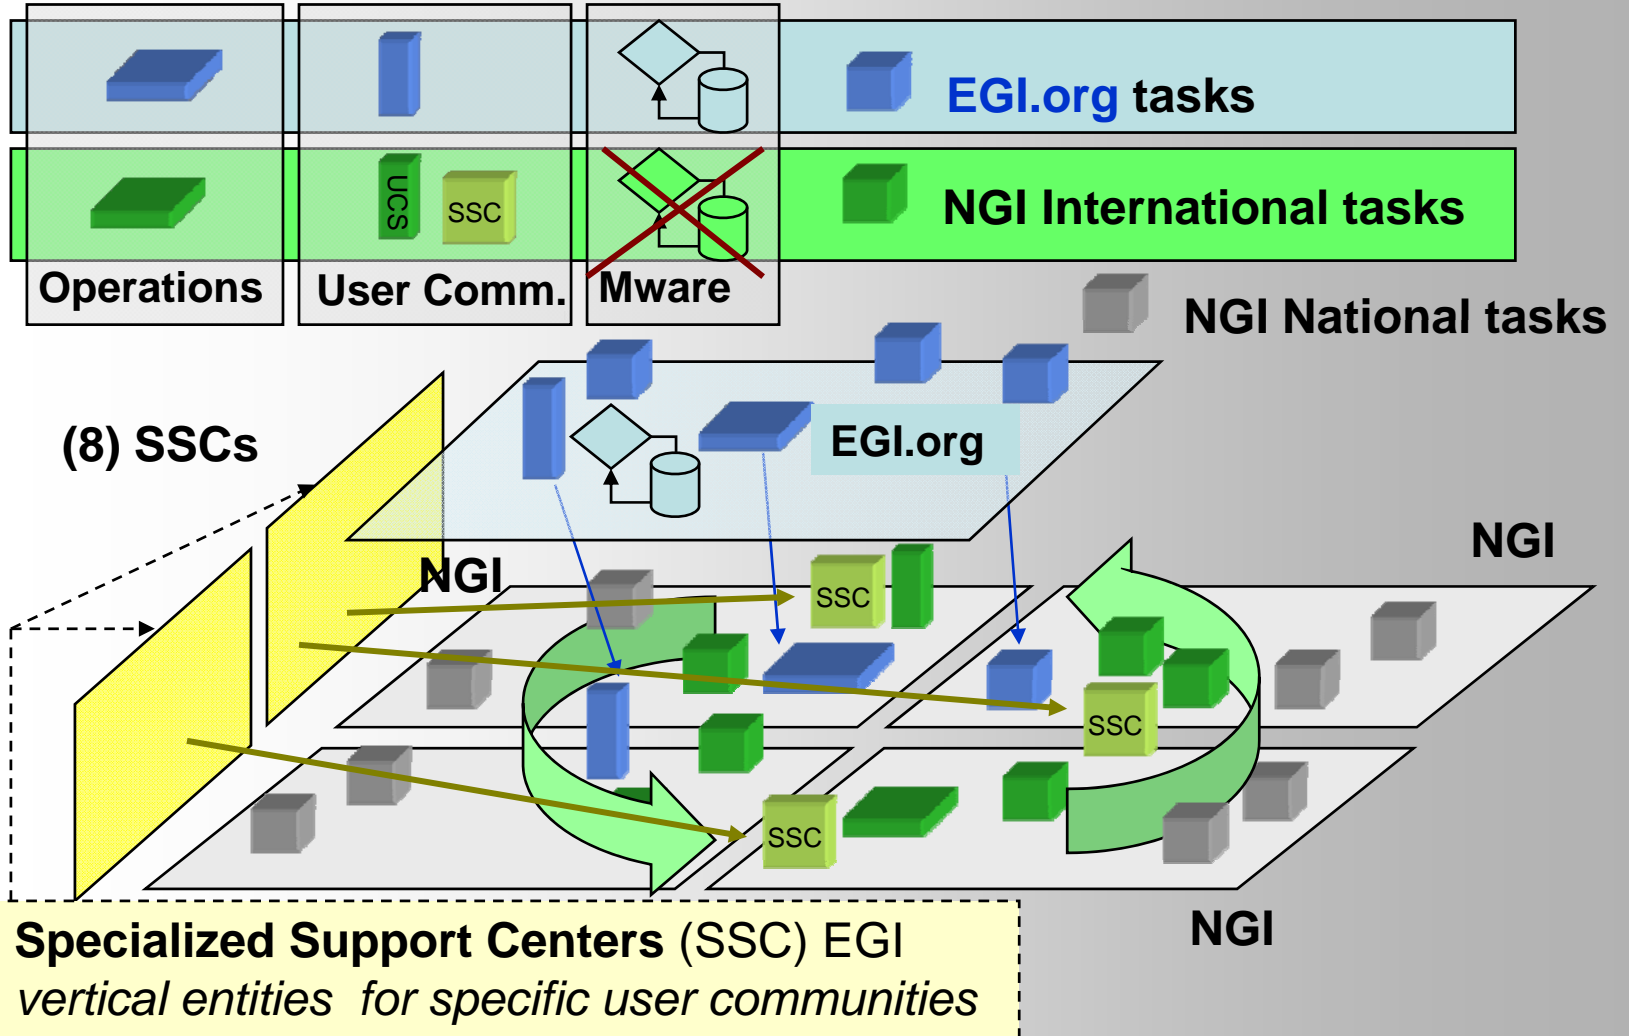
EGI.org tasks

UCS SSC

NGI International tasks

Operations

User Comm.

Mware

NGI National tasks

(8) SSCs

EGI.org

NGI

SSC

NGI

SSC

SSC

NGI

**Specialized Support Centers** (SSC) EGI
*vertical entities for specific user communities*